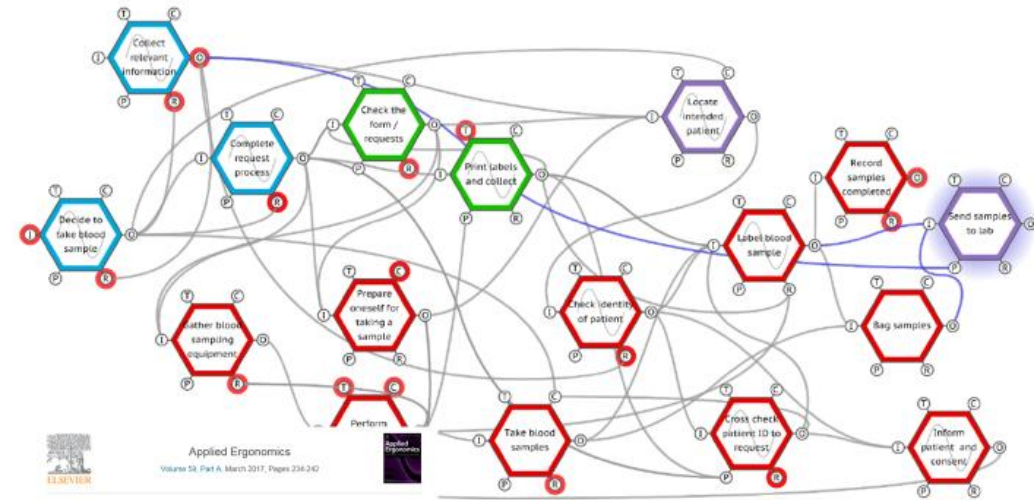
Collect relevant information

Complete request process

Decide to take blood sample

Check the form / requests

Print labels and collect

Locate intended patient

Record samples completed

Send samples to lab

Label blood sample

Bag samples

Check identity of patient

Prepare oneself for taking a sample

Gather blood sampling equipment

Perform

Take blood samples

Cross check patient ID to request

Inform patient and consent

T C I O P R

Applied Ergonomics
Volume 59, Part A, March 2017, Pages 234-242

ELSEVIER

Applied Ergonomics